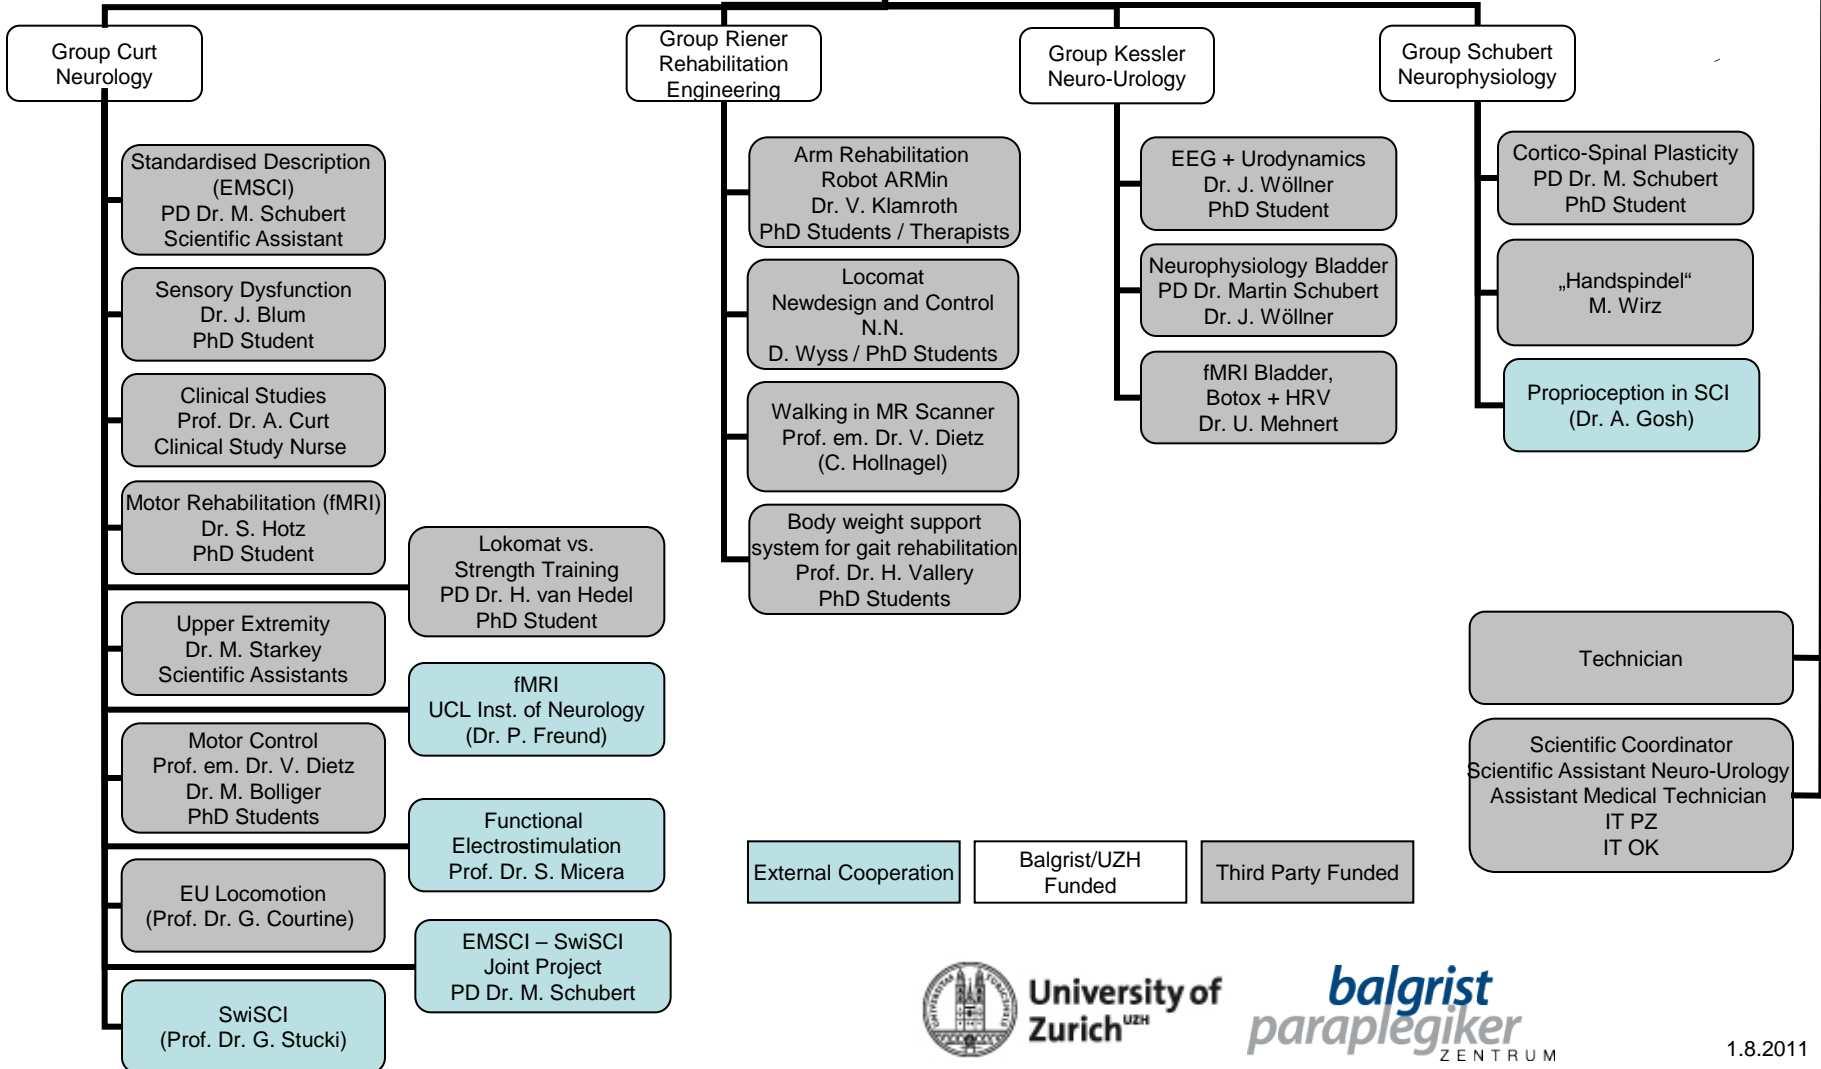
Group Curt
Neurology

Group Riener
Rehabilitation
Engineering

Group Kessler
Neuro-Urology

Group Schubert
Neurophysiology

Standardised Description
(EMSCI)
PD Dr. M. Schubert
Scientific Assistant

Sensory Dysfunction
Dr. J. Blum
PhD Student

Clinical Studies
Prof. Dr. A. Curt
Clinical Study Nurse

Motor Rehabilitation (fMRI)
Dr. S. Hotz
PhD Student

Lokomat vs.
Strength Training
PD Dr. H. van Hedel
PhD Student

Upper Extremity
Dr. M. Starkey
Scientific Assistants

fMRI
UCL Inst. of Neurology
(Dr. P. Freund)

Motor Control
Prof. em. Dr. V. Dietz
Dr. M. Bolliger
PhD Students

Functional
Electrostimulation
Prof. Dr. S. Micera

EU Locomotion
(Prof. Dr. G. Courtine)

EMSCI – SwiSCI
Joint Project
PD Dr. M. Schubert

SwiSCI
(Prof. Dr. G. Stucki)

Arm Rehabilitation
Robot ARMin
Dr. V. Klamroth
PhD Students / Therapists

Locomat
Newdesign and Control
N.N.
D. Wyss / PhD Students

Walking in MR Scanner
Prof. em. Dr. V. Dietz
(C. Hollnagel)

Body weight support
system for gait rehabilitation
Prof. Dr. H. Vallery
PhD Students

EEG + Urodynamics
Dr. J. Wöllner
PhD Student

Neurophysiology Bladder
PD Dr. Martin Schubert
Dr. J. Wöllner

fMRI Bladder,
Botox + HRV
Dr. U. Mehnert

Cortico-Spinal Plasticity
PD Dr. M. Schubert
PhD Student

„Handspindel“
M. Wirz

Proprioception in SCI
(Dr. A. Gosh)

Technician

Scientific Coordinator
Scientific Assistant Neuro-Urology
Assistant Medical Technician
IT PZ
IT OK

External Cooperation

Balgrist/UZH
Funded

Third Party Funded

University of
Zurich$^{UZH}$

balgrist
paraplegiker
ZENTRUM

1.8.2011